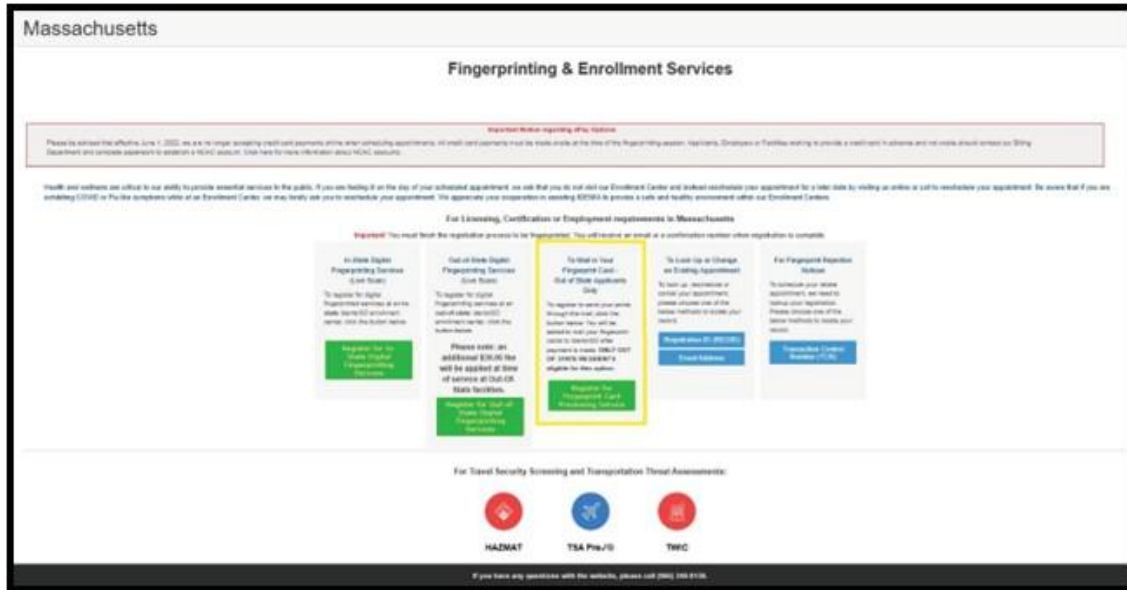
Massachusetts

Fingerprinting & Enrollment Services

Important Notice regarding all Pay Options

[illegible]

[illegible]

For Licensing, Certification or Employment requirements in Massachusetts

Important! You must finish the registration process to be fingerprinted. You will receive an email or a confirmation number when registration is complete.

In-State Digital Fingerprinting Services (Live Scan)

To register for digital fingerprinting services at an in-state IdentoGO enrollment center, click the button below.

Register for In-State Digital Fingerprinting Services

Out-of-State Digital Fingerprinting Services (Live Scan)

To register for digital fingerprinting services at an out-of-state IdentoGO enrollment center, click the button below.

Please note: an additional $30.00 fee will be applied at time of service at Out-Of-State facilities.

Register for Out-of-State Digital Fingerprinting Services

To Mail in Your Fingerprint Card - Out of State Applicants Only

To register to send your prints through the mail, click the button below. You will be asked to mail your fingerprint cards to IdentoGO after payment is made. ONLY OUT OF STATE RESIDENTS eligible for this option.

Register for Fingerprint Card Processing Service

To Look Up or Change an Existing Appointment

To look up, reschedule or cancel your appointment, please choose one of the below methods to access your record.

Registration ID (REGID)

Email Address

For Fingerprint Rejection Notices

To schedule your retake appointment, we need to lookup your registration. Please choose one of the below methods to locate your record.

Transaction Control Number (TCN)

For Travel Security Screening and Transportation Threat Assessments:

HAZMAT

TSA Pre✓®

TWIC

If you have any questions with the website, please call (866) 255-0136.